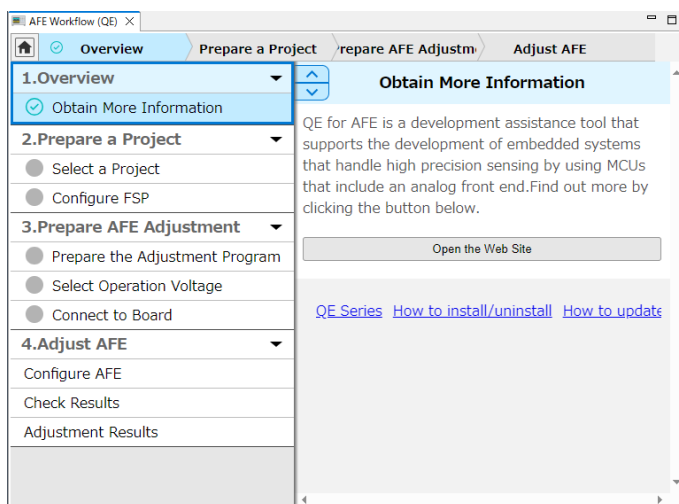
AFE Workflow (QE) ×

Overview | Prepare a Project | repare AFE Adjustm | Adjust AFE

1.Overview
Obtain More Information
2.Prepare a Project
Select a Project
Configure FSP
3.Prepare AFE Adjustment
Prepare the Adjustment Program
Select Operation Voltage
Connect to Board
4.Adjust AFE
Configure AFE
Check Results
Adjustment Results

Obtain More Information

QE for AFE is a development assistance tool that supports the development of embedded systems that handle high precision sensing by using MCUs that include an analog front end.Find out more by clicking the button below.

Open the Web Site

QE Series How to install/uninstall How to update